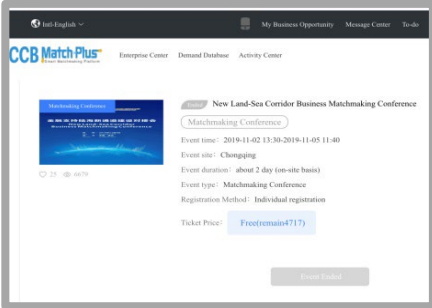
Intl-English

My Business Opportunity Message Center To-do

CCB Match Plus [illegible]

Enterprise Center Demand Database Activity Center

Matchmaking Conference

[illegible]

25 6679

Ended New Land-Sea Corridor Business Matchmaking Conference

Matchmaking Conference

Event time: 2019-11-02 13:30-2019-11-05 11:40

Event site: Chongqing

Event duration: about 2 day (on-site basis)

Event type: Matchmaking Conference

Registration Method: Individual registration

Ticket Price: Free(remain4717)

Event Ended